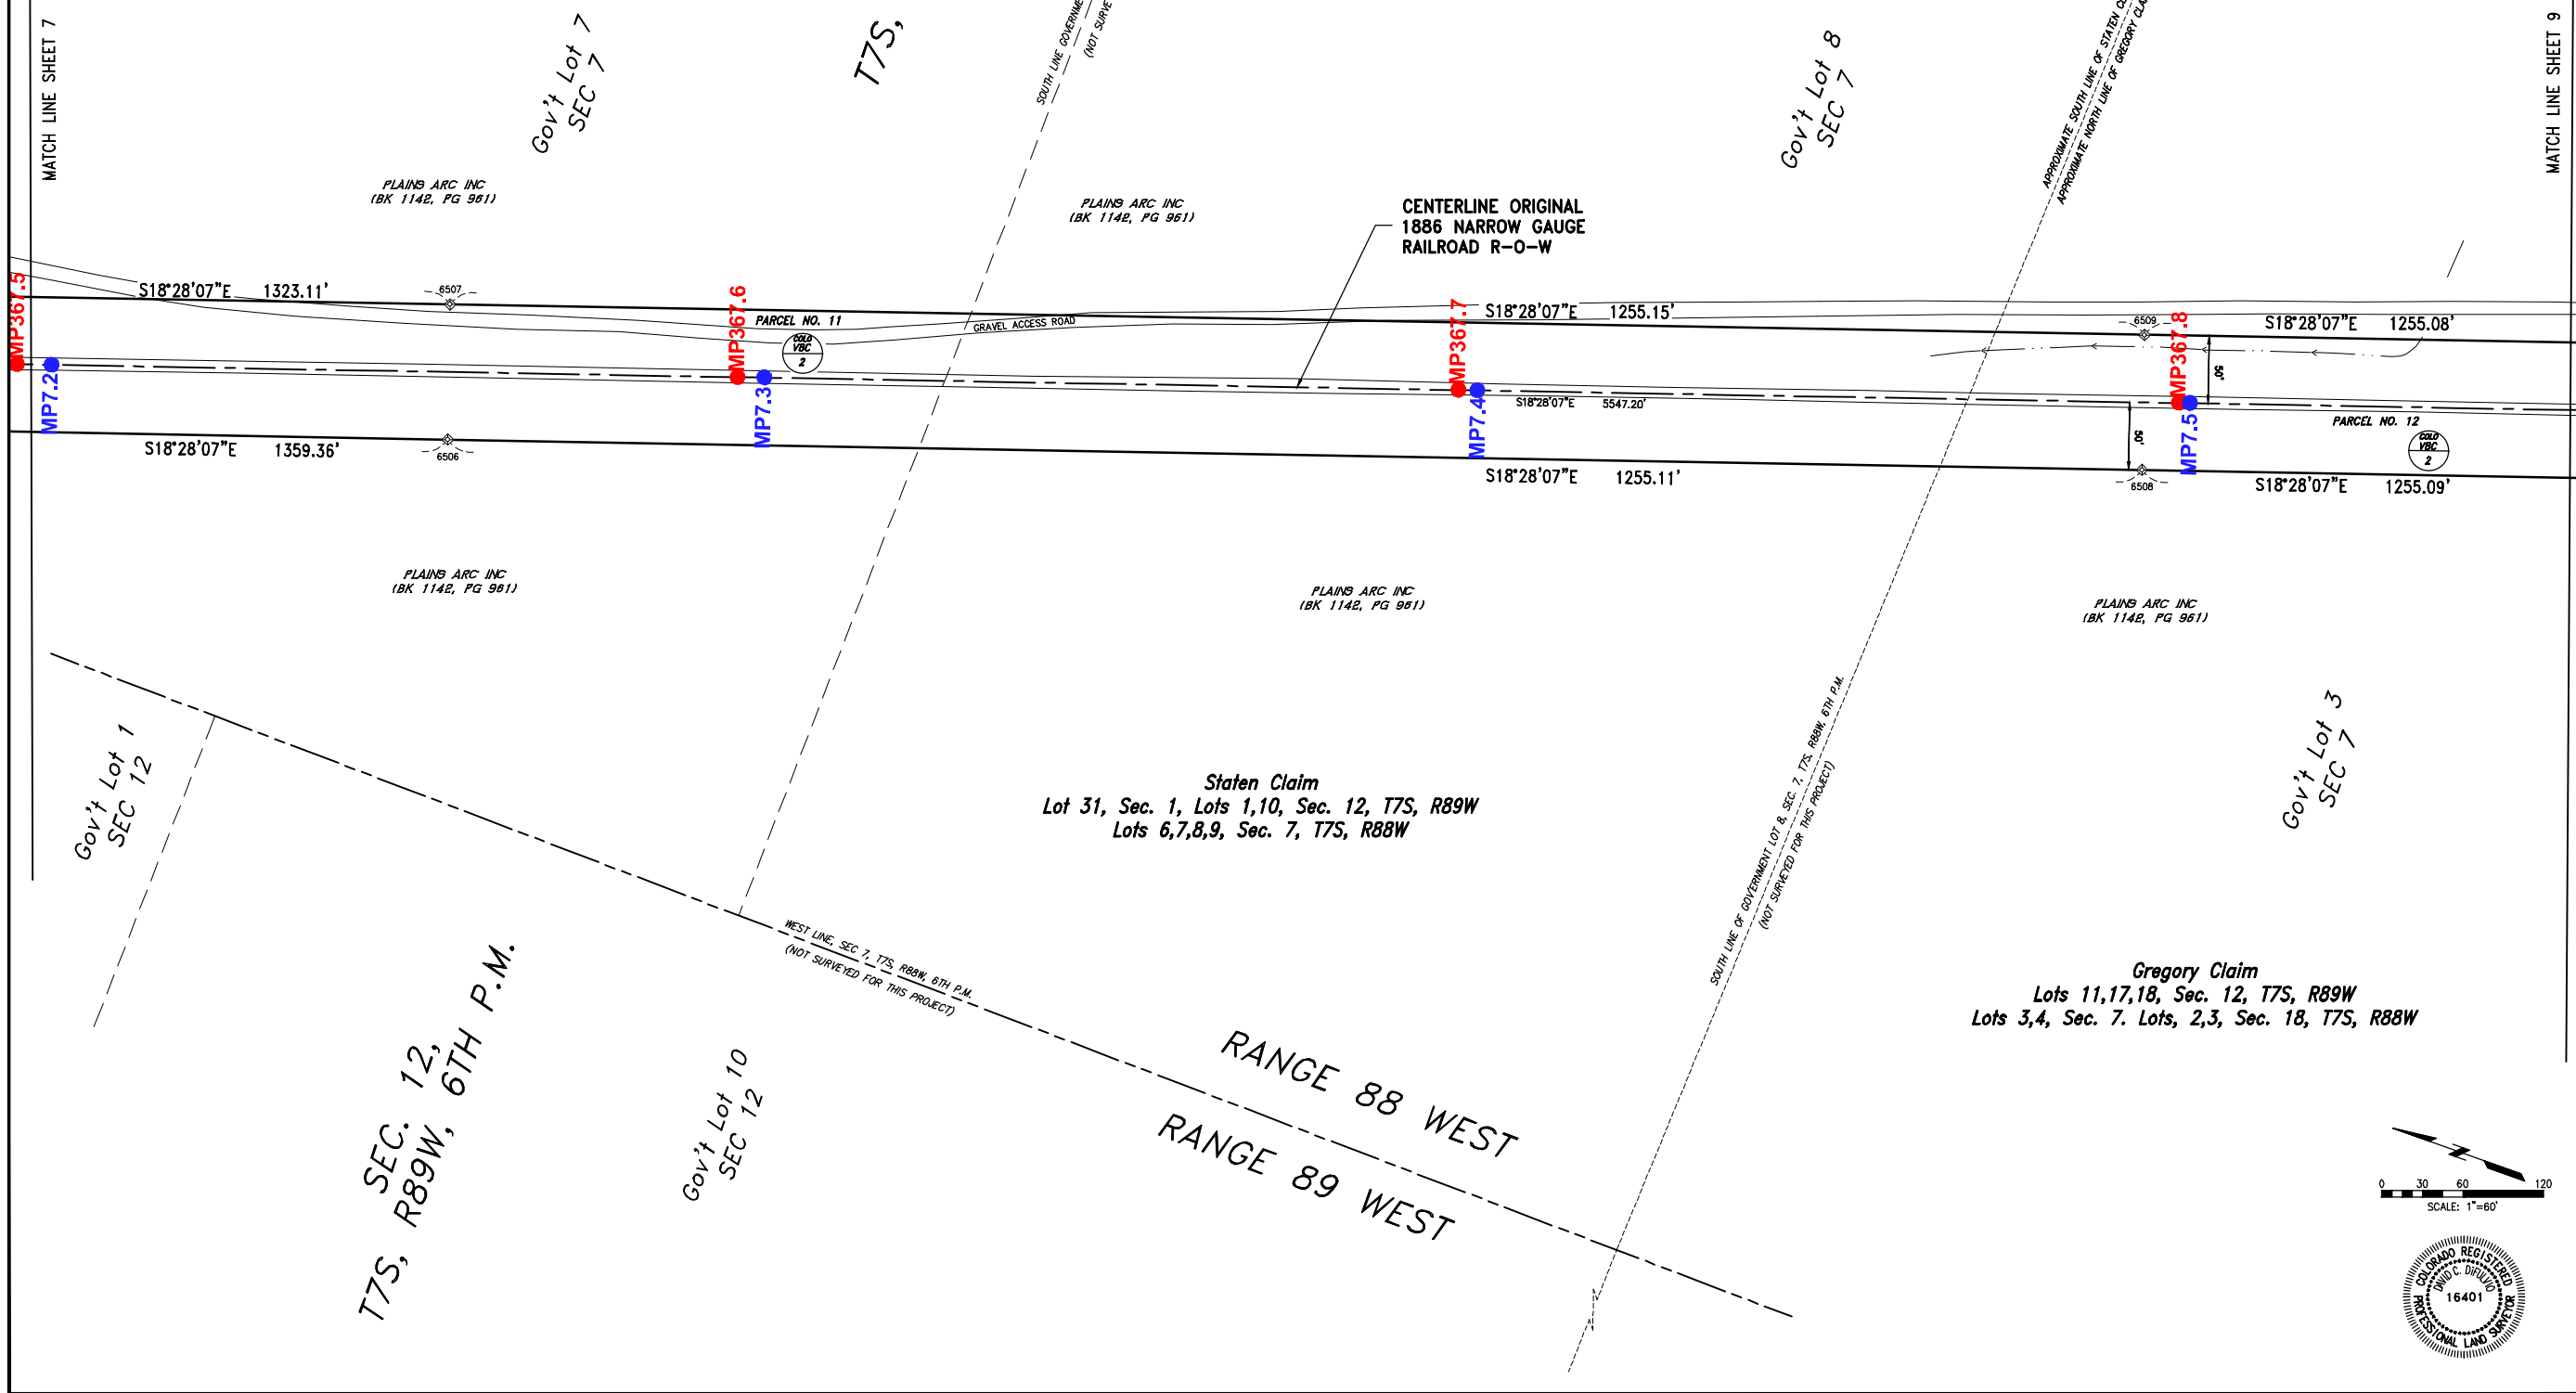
MATCH LINE SHEET 7

Gov't Lot 7
SEC 7

T7S,

SOUTH LINE GOVERNME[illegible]
(NOT SURVE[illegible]

Gov't Lot 8
SEC 7

APPROXIMATE SOUTH LINE OF STATEN C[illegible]
APPROXIMATE NORTH LINE OF GREGORY CLA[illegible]

MATCH LINE SHEET 9

PLAINS ARC INC
(BK 1142, PG 961)

PLAINS ARC INC
(BK 1142, PG 961)

CENTERLINE ORIGINAL
1886 NARROW GAUGE
RAILROAD R-O-W

S18°28'07"E 1323.11'

6507

MP367.5

MP367.6

PARCEL NO. 11

COLO VBC 2

GRAVEL ACCESS ROAD

MP367.7

S18°28'07"E 1255.15'

6509

MP367.8

S18°28'07"E 1255.08'

50'

MP7.2

MP7.3

MP7.4

S18°28'07"E 5547.20'

PARCEL NO. 12

COLO VBC 2

50'

MP7.5

S18°28'07"E 1359.36'

6506

S18°28'07"E 1255.11'

6508

S18°28'07"E 1255.09'

PLAINS ARC INC
(BK 1142, PG 961)

PLAINS ARC INC
(BK 1142, PG 961)

PLAINS ARC INC
(BK 1142, PG 961)

Staten Claim
Lot 31, Sec. 1, Lots 1,10, Sec. 12, T7S, R89W
Lots 6,7,8,9, Sec. 7, T7S, R88W

SOUTH LINE OF GOVERNMENT LOT 8, SEC. 7, T7S, R88W, 6TH P.M.
(NOT SURVEYED FOR THIS PROJECT)

Gov't Lot 3
SEC 7

Gov't Lot 1
SEC 12

WEST LINE, SEC 7, T7S, R88W, 6TH P.M.
(NOT SURVEYED FOR THIS PROJECT)

Gregory Claim
Lots 11,17,18, Sec. 12, T7S, R89W
Lots 3,4, Sec. 7. Lots, 2,3, Sec. 18, T7S, R88W

SEC. 12,
T7S, R89W, 6TH P.M.

Gov't Lot 10
SEC 12

RANGE 88 WEST

RANGE 89 WEST

0 30 60 120
SCALE: 1"=60'

COLORADO REGISTERED
DAVID C. DIFULVIO
16401
PROFESSIONAL LAND SURVEYOR